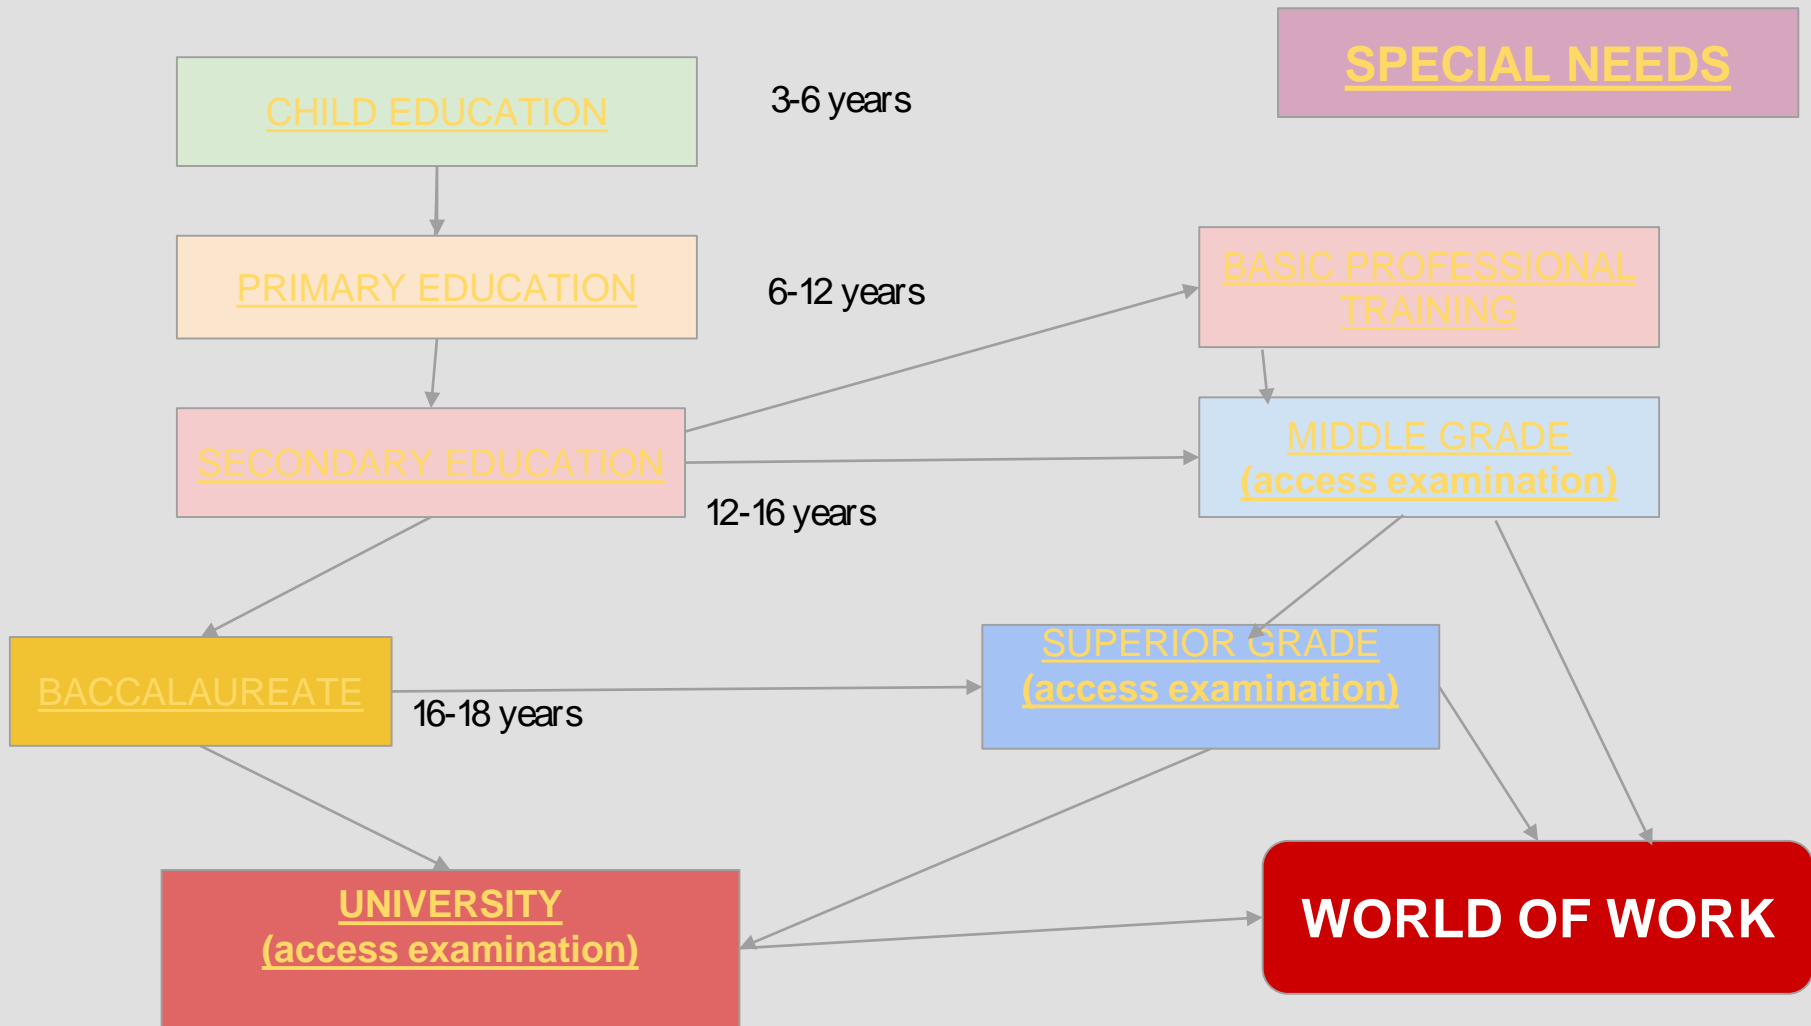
SPECIAL NEEDS

CHILD EDUCATION

3-6 years

PRIMARY EDUCATION

6-12 years

BASIC PROFESSIONAL TRAINING

SECONDARY EDUCATION

MIDDLE GRADE (access examination)

12-16 years

SUPERIOR GRADE (access examination)

BACCALAUREATE

16-18 years

UNIVERSITY (access examination)

WORLD OF WORK